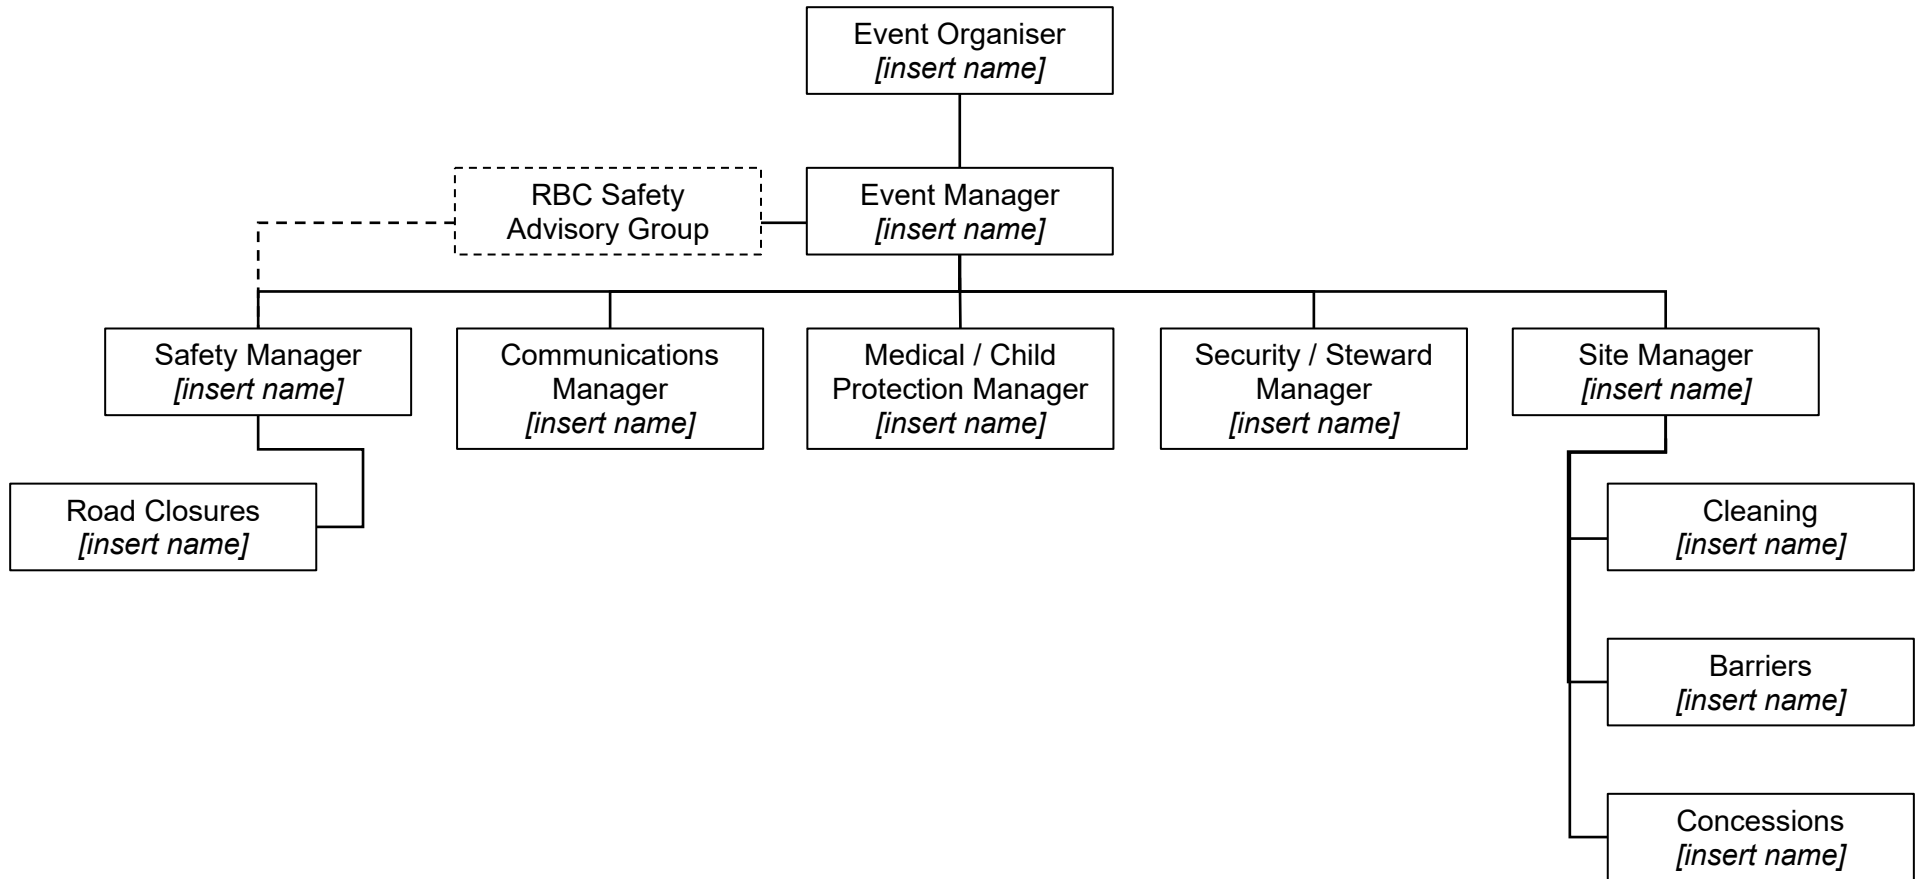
Event Organiser
[insert name]

RBC Safety Advisory Group

Event Manager
[insert name]

Safety Manager
[insert name]

Communications Manager
[insert name]

Medical / Child Protection Manager
[insert name]

Security / Steward Manager
[insert name]

Site Manager
[insert name]

Road Closures
[insert name]

Cleaning
[insert name]

Barriers
[insert name]

Concessions
[insert name]